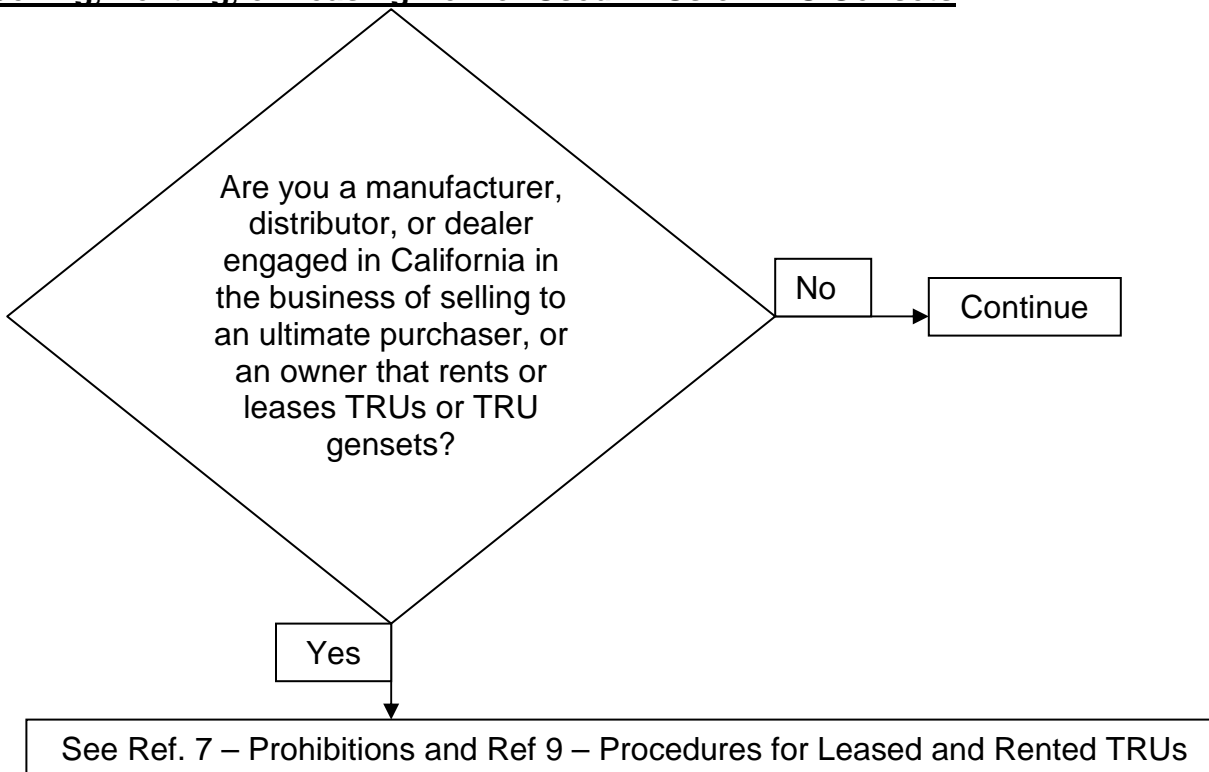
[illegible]

Are you a manufacturer, distributor, or dealer engaged in California in the business of selling to an ultimate purchaser, or an owner that rents or leases TRUs or TRU gensets?

No

Continue

Yes

See Ref. 7 – Prohibitions and Ref 9 – Procedures for Leased and Rented TRUs